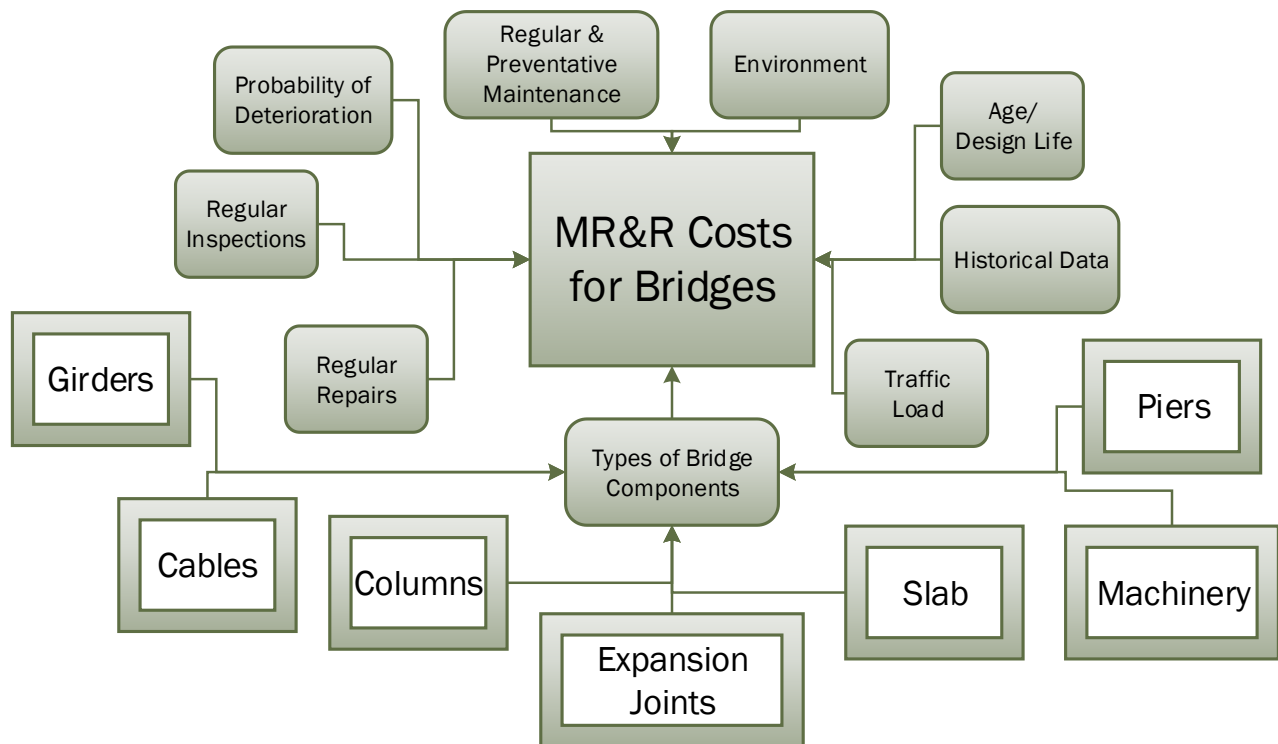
Regular & Preventative Maintenance

Environment

Probability of Deterioration

Age/ Design Life

Regular Inspections

MR&R Costs for Bridges

Historical Data

Regular Repairs

Traffic Load

Girders

Piers

Types of Bridge Components

Cables

Columns

Slab

Machinery

Expansion Joints